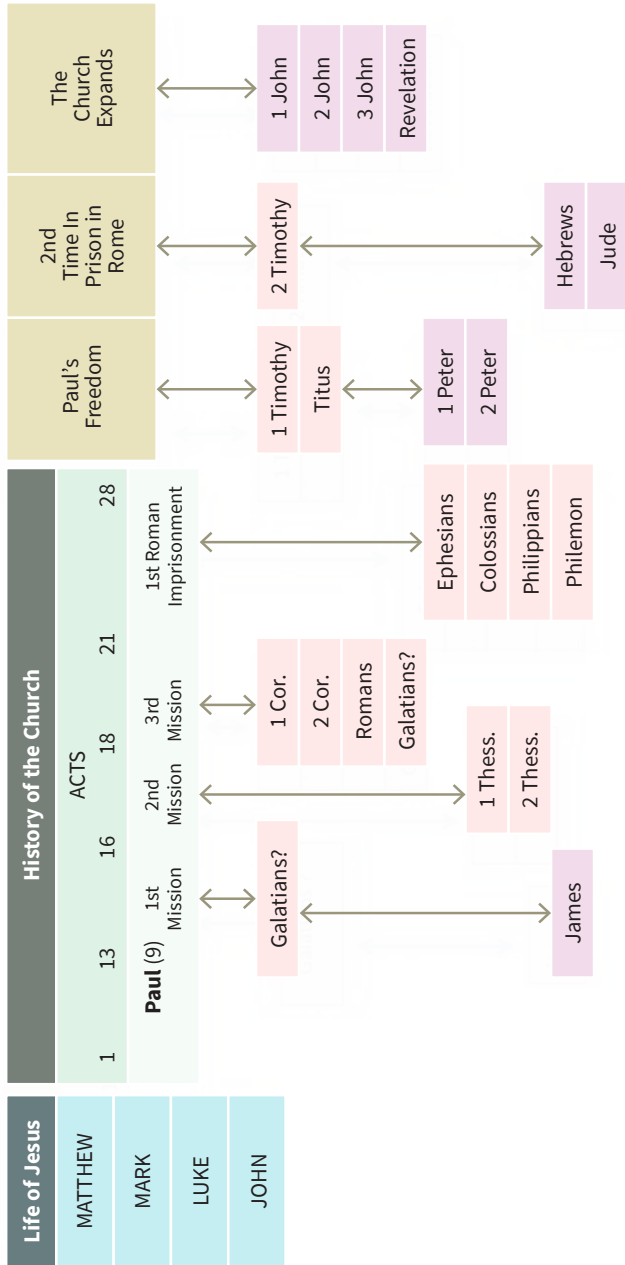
Life of Jesus

MATTHEW

MARK

LUKE

JOHN

History of the Church

ACTS

1 13 16 18 21 28

Paul (9) 1st Mission

2nd Mission

3rd Mission

1st Roman Imprisonment

Galatians?

James

1 Thess.

2 Thess.

1 Cor.

2 Cor.

Romans

Galatians?

Ephesians

Colossians

Philippians

Philemon

Paul's Freedom

1 Timothy

Titus

1 Peter

2 Peter

2nd Time In Prison in Rome

2 Timothy

Hebrews

Jude

The Church Expands

1 John

2 John

3 John

Revelation